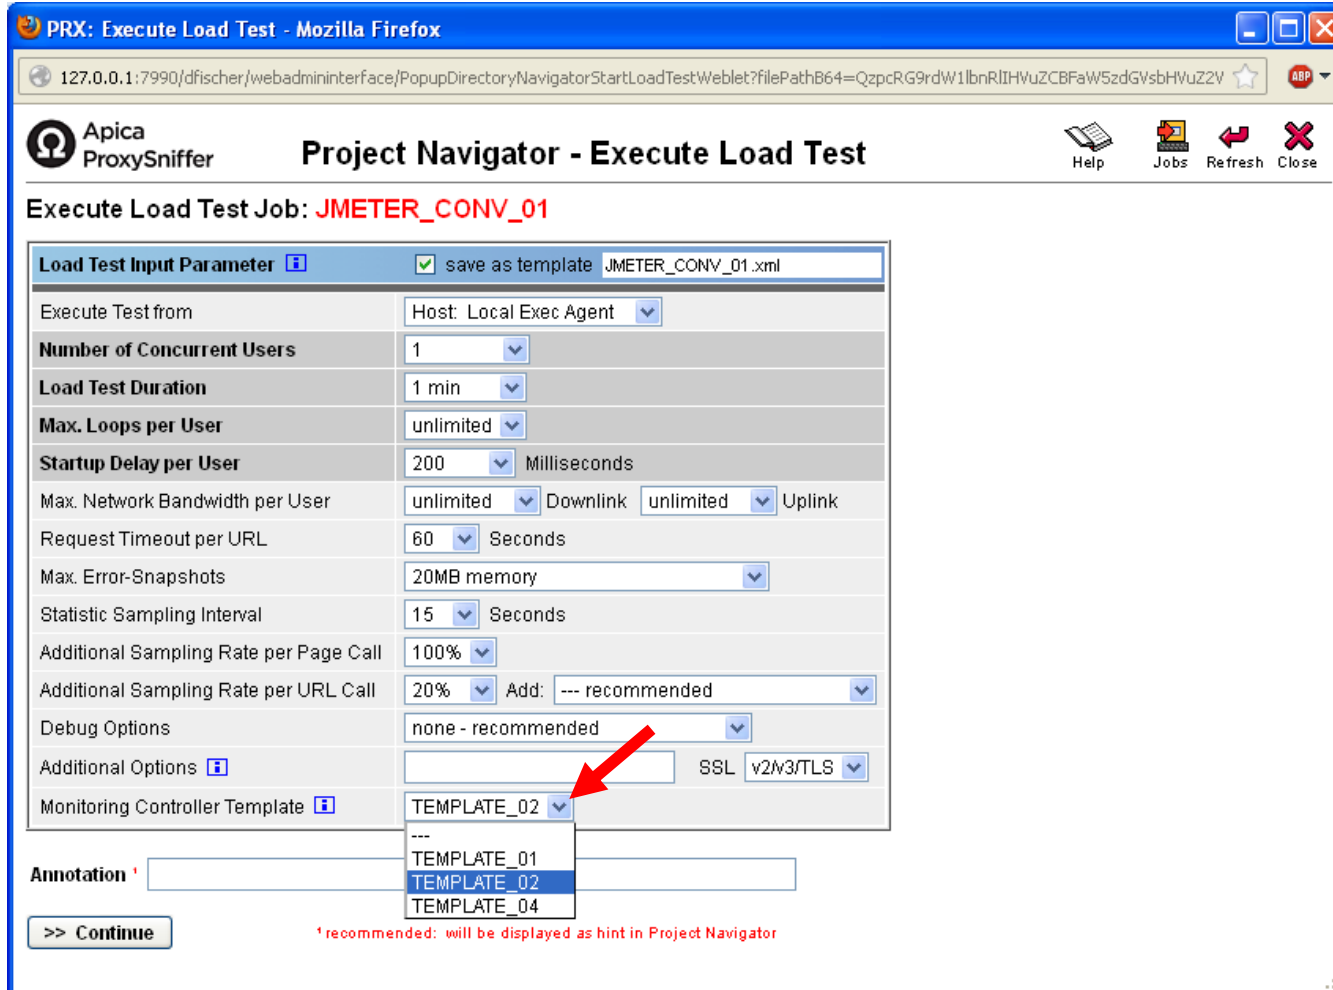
PRX: Execute Load Test - Mozilla Firefox

127.0.0.1:7990/dfischer/webadmininterface/PopupDirectoryNavigatorStartLoadTestWeblet?filePathB64=QzpcRG9rdW1lbnRlIHVuZCBFaW5zdGVsbHVuZ2V

ABP

Apica ProxySniffer

Project Navigator - Execute Load Test

Help Jobs Refresh Close

Execute Load Test Job: JMETER_CONV_01

| Load Test Input Parameter i | save as template JMETER_CONV_01.xml |
|---|---|
| Execute Test from | Host: Local Exec Agent |
| Number of Concurrent Users | 1 |
| Load Test Duration | 1 min |
| Max. Loops per User | unlimited |
| Startup Delay per User | 200 Milliseconds |
| Max. Network Bandwidth per User | unlimited Downlink unlimited Uplink |
| Request Timeout per URL | 60 Seconds |
| Max. Error-Snapshots | 20MB memory |
| Statistic Sampling Interval | 15 Seconds |
| Additional Sampling Rate per Page Call | 100% |
| Additional Sampling Rate per URL Call | 20% Add: --- recommended |
| Debug Options | none - recommended |
| Additional Options i | SSL v2/v3/TLS |
| Monitoring Controller Template i | TEMPLATE_02 |

---
TEMPLATE_01
TEMPLATE_02
TEMPLATE_04

Annotation ¹

>> Continue

¹ recommended: will be displayed as hint in Project Navigator